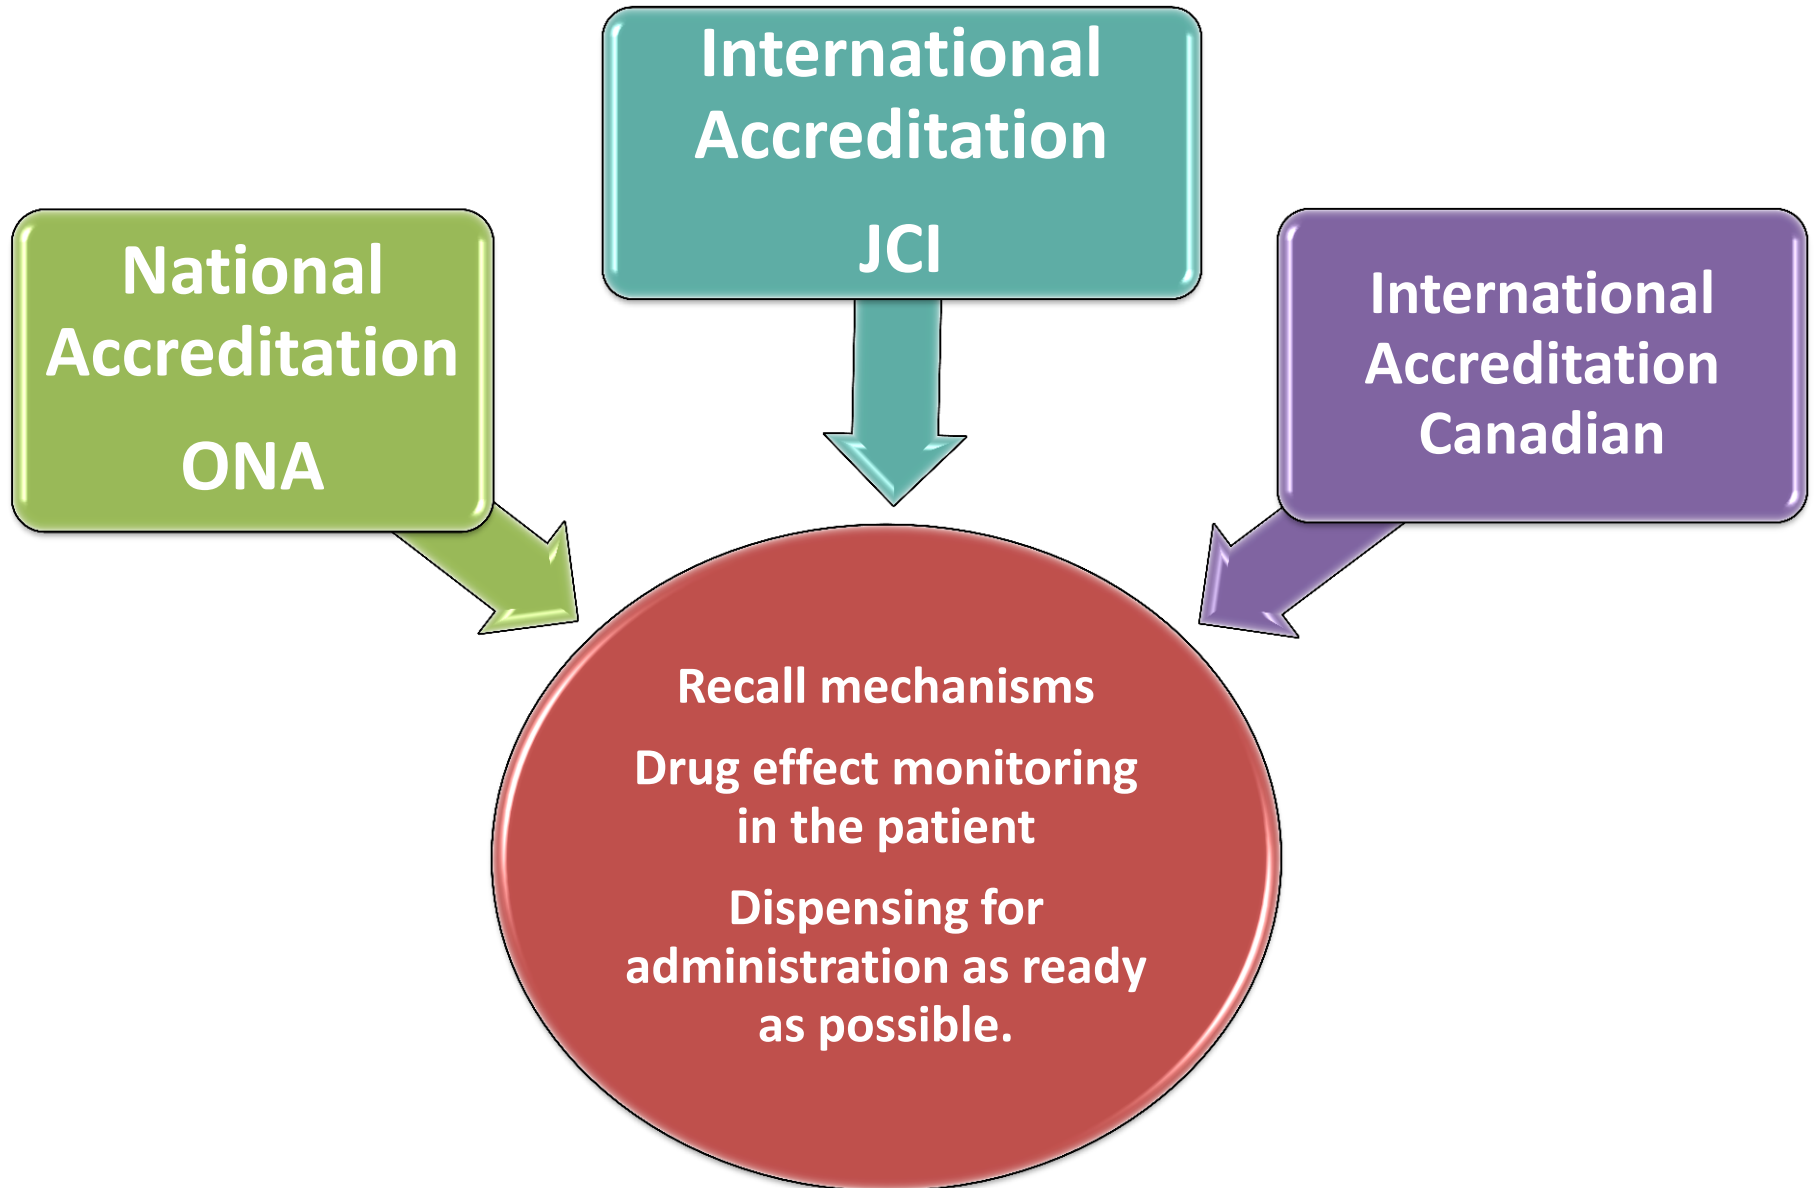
National Accreditation

ONA

International Accreditation

JCI

International Accreditation Canadian

Recall mechanisms

Drug effect monitoring in the patient

Dispensing for administration as ready as possible.